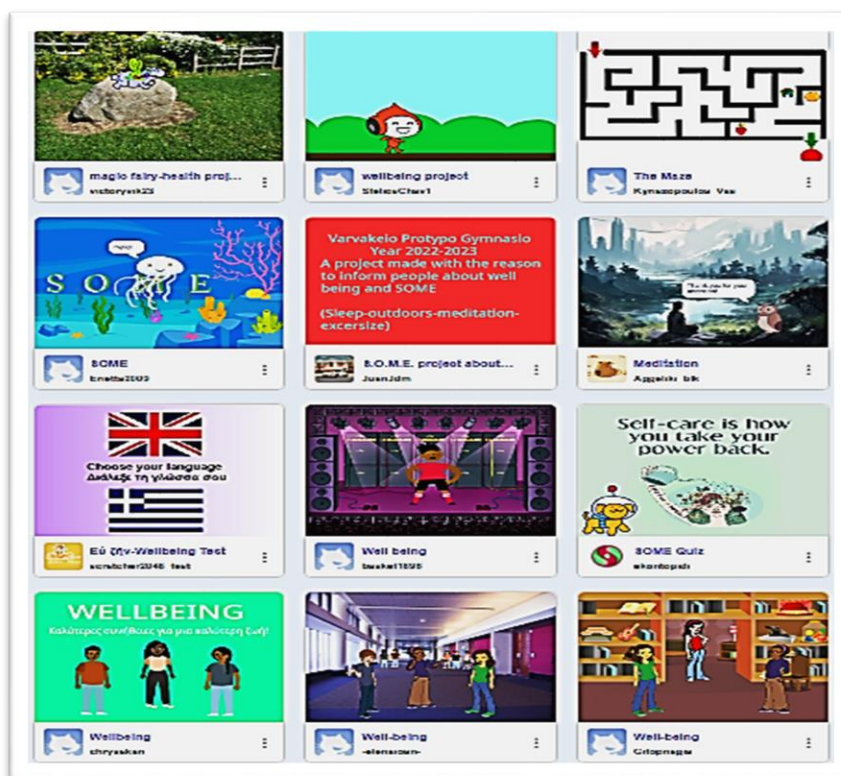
magic fairy-health proj...
victoryak23

wellbeing project
StelosCtav1

The Maze
Kynazopoulou Vas

S O M E

SOME
Enetta2003

Varvakeio Protypo Gymnasio Year 2022-2023
A project made with the reason to inform people about well being and SOME

(Sleep-outdoors-meditation-excersize)

S.O.M.E. project about...
JuanJdm

Meditation
Aggeliki bk

Choose your language
Διάλεξε τη γλώσσα σου

Εὐ ζῆν-Wellbeing Test
scratcher2046_test

Well being
basket1898

Self-care is how you take your power back.

SOME Quiz
ekontopdi

WELLBEING
Καλύτερες συνήθειες για μια καλύτερη ζωή!

Wellbeing
chrysakan

Well-being
-elenaroun-

Well-being
Crlopnaga